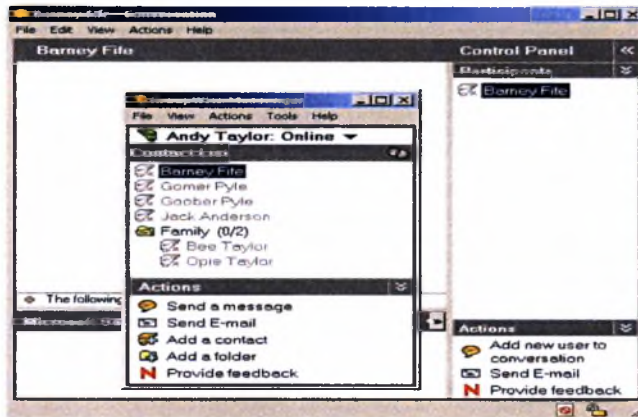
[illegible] — Conversation
File Edit View Actions Help
Barney Fife
Control Panel
Participants
Barney Fife
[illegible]
File View Actions Tools Help
Andy Taylor: Online
Contacts
Barney Fife
Gomer Pyle
Goober Pyle
Jack Anderson
Family (0/2)
Bee Taylor
Opie Taylor
Actions
Send a message
Send E-mail
Add a contact
Add a folder
Provide feedback
The following
Microsoft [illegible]
Actions
Add new user to conversation
Send E-mail
Provide feedback